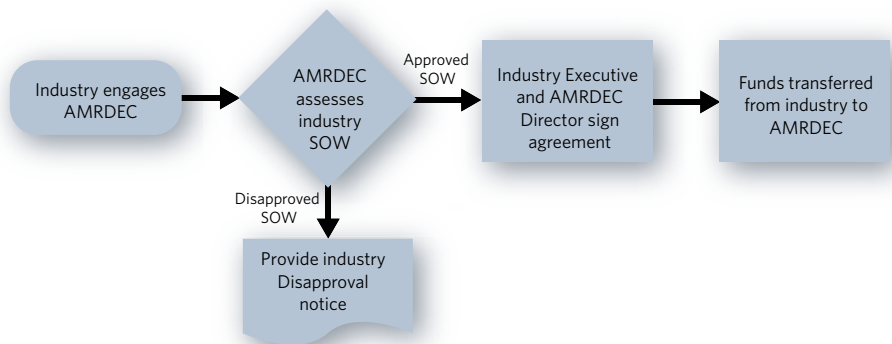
Industry engages AMRDEC

AMRDEC assesses industry SOW

Approved SOW

Industry Executive and AMRDEC Director sign agreement

Funds transferred from industry to AMRDEC

Disapproved SOW

Provide industry Disapproval notice